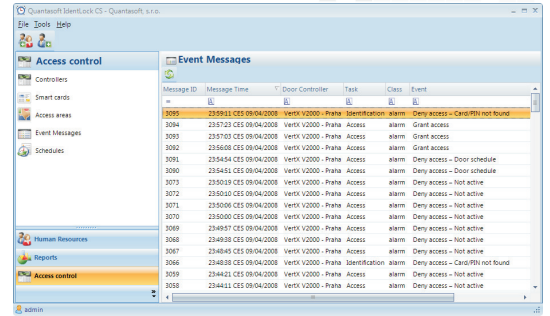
Quantasoft IdentLock CS - Quantasoft, s.r.o.

File Tools Help

Access control

Controllers

Smart cards

Access areas

Event Messages

Schedules

Human Resources

Reports

Access control

Event Messages

| Message ID | Message Time | Door Controller | Task | Class | Event |
|---|---|---|---|---|---|
| = | | | | | |
| 3095 | 23:59:11 CES 09/04/2008 | VertX V2000 - Praha | Identification | alarm | Deny access – Card/PIN not found |
| 3094 | 23:57:23 CES 09/04/2008 | VertX V2000 - Praha | Access | alarm | Grant access |
| 3093 | 23:57:03 CES 09/04/2008 | VertX V2000 - Praha | Access | alarm | Grant access |
| 3092 | 23:56:08 CES 09/04/2008 | VertX V2000 - Praha | Access | alarm | Grant access |
| 3091 | 23:54:54 CES 09/04/2008 | VertX V2000 - Praha | Access | alarm | Deny access – Door schedule |
| 3090 | 23:54:51 CES 09/04/2008 | VertX V2000 - Praha | Access | alarm | Deny access – Door schedule |
| 3073 | 23:50:19 CES 09/04/2008 | VertX V2000 - Praha | Access | alarm | Deny access – Not active |
| 3072 | 23:50:10 CES 09/04/2008 | VertX V2000 - Praha | Access | alarm | Deny access – Not active |
| 3071 | 23:50:06 CES 09/04/2008 | VertX V2000 - Praha | Access | alarm | Deny access – Not active |
| 3070 | 23:50:00 CES 09/04/2008 | VertX V2000 - Praha | Access | alarm | Deny access – Not active |
| 3069 | 23:49:57 CES 09/04/2008 | VertX V2000 - Praha | Access | alarm | Deny access – Not active |
| 3068 | 23:49:38 CES 09/04/2008 | VertX V2000 - Praha | Access | alarm | Deny access – Not active |
| 3067 | 23:48:45 CES 09/04/2008 | VertX V2000 - Praha | Access | alarm | Deny access – Not active |
| 3066 | 23:48:38 CES 09/04/2008 | VertX V2000 - Praha | Identification | alarm | Deny access – Card/PIN not found |
| 3059 | 23:44:21 CES 09/04/2008 | VertX V2000 - Praha | Access | alarm | Deny access – Not active |
| 3058 | 23:44:11 CES 09/04/2008 | VertX V2000 - Praha | Access | alarm | Deny access – Not active |

admin